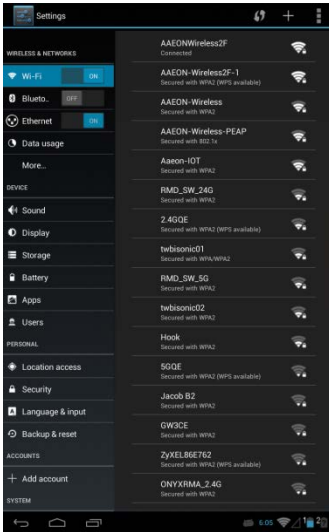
Settings

WIRELESS & NETWORKS

Wi-Fi ON

Blueto.. OFF

Ethernet ON

Data usage

More...

DEVICE

Sound

Display

Storage

Battery

Apps

Users

PERSONAL

Location access

Security

Language & input

Backup & reset

ACCOUNTS

+ Add account

SYSTEM

AAEONWireless2F
Connected

AAEON-Wireless2F-1
Secured with WPA2 (WPS available)

AAEON-Wireless
Secured with WPA2

AAEON-Wireless-PEAP
Secured with 802.1x

Aaeon-IOT
Secured with WPA2

RMD_SW_24G
Secured with WPA2

2.4GQE
Secured with WPA2 (WPS available)

twbisonic01
Secured with WPA/WPA2

RMD_SW_5G
Secured with WPA2

twbisonic02
Secured with WPA2

Hook
Secured with WPA2

5GQE
Secured with WPA2 (WPS available)

Jacob B2
Secured with WPA2

GW3CE
Secured with WPA2

ZyXEL86E762
Secured with WPA2 (WPS available)

ONYXRMA_2.4G
Secured with WPA2

6:05